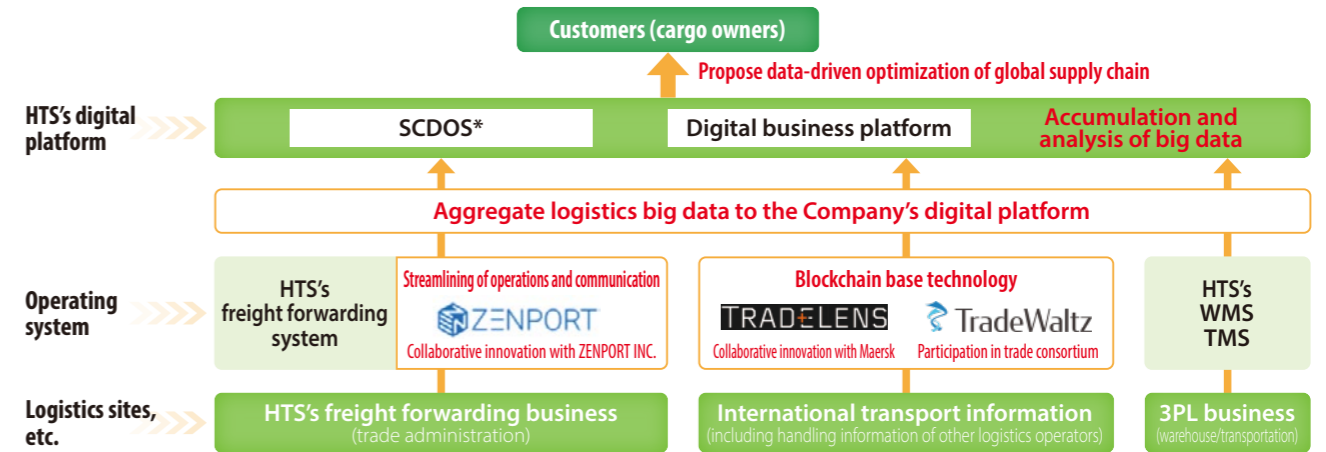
Customers (cargo owners)

Propose data-driven optimization of global supply chain

HTS's digital platform

SCDOS*

Digital business platform

Accumulation and analysis of big data

Aggregate logistics big data to the Company's digital platform

Operating system

HTS's freight forwarding system

Streamlining of operations and communication

ZENPORT

Collaborative innovation with ZENPORT INC.

Blockchain base technology

TRADELENS

Collaborative innovation with Maersk

TradeWaltz

Participation in trade consortium

HTS's WMS TMS

Logistics sites, etc.

HTS's freight forwarding business (trade administration)

International transport information (including handling information of other logistics operators)

3PL business (warehouse/transportation)